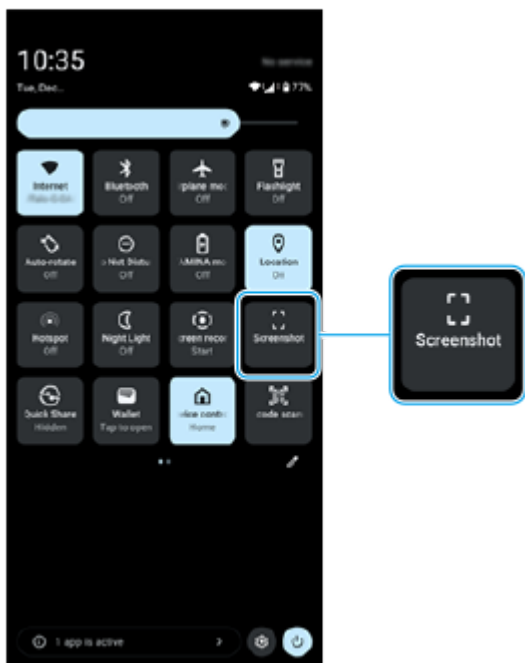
10:35
Tue, Dec.
No service
77%

Internet
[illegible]
Bluetooth
Off
rplane mo
Off
Flashlight
Off

Auto-rotate
Off
› Not Distu
Off
AMINA mo
Off
Location
On

Hotspot
Off
Night Light
Off
creen recor
Start
Screenshot

Quick Share
Hidden
Wallet
Tap to open
vice contro
Home
code scan

1 app is active

Screenshot